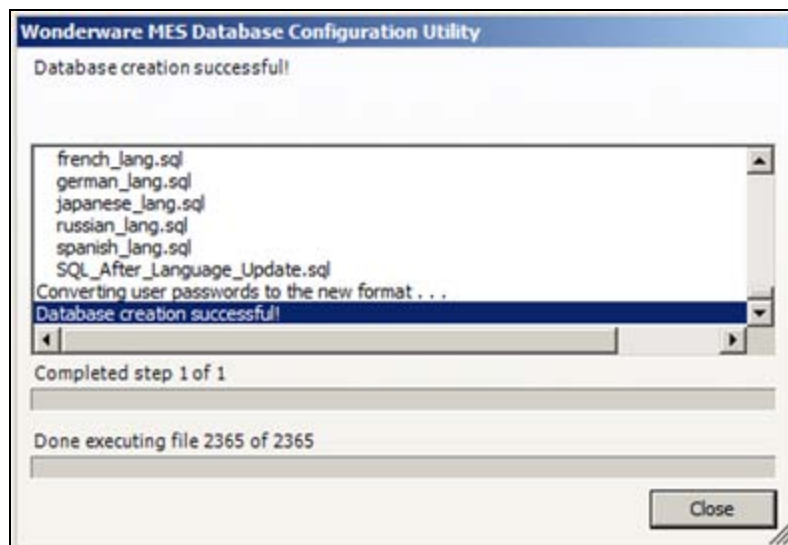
Wonderware MES Database Configuration Utility

Database creation successful!

french_lang.sql
german_lang.sql
japanese_lang.sql
russian_lang.sql
spanish_lang.sql
SQL_After_Language_Update.sql
Converting user passwords to the new format . . .
Database creation successful!

Completed step 1 of 1

Done executing file 2365 of 2365

Close